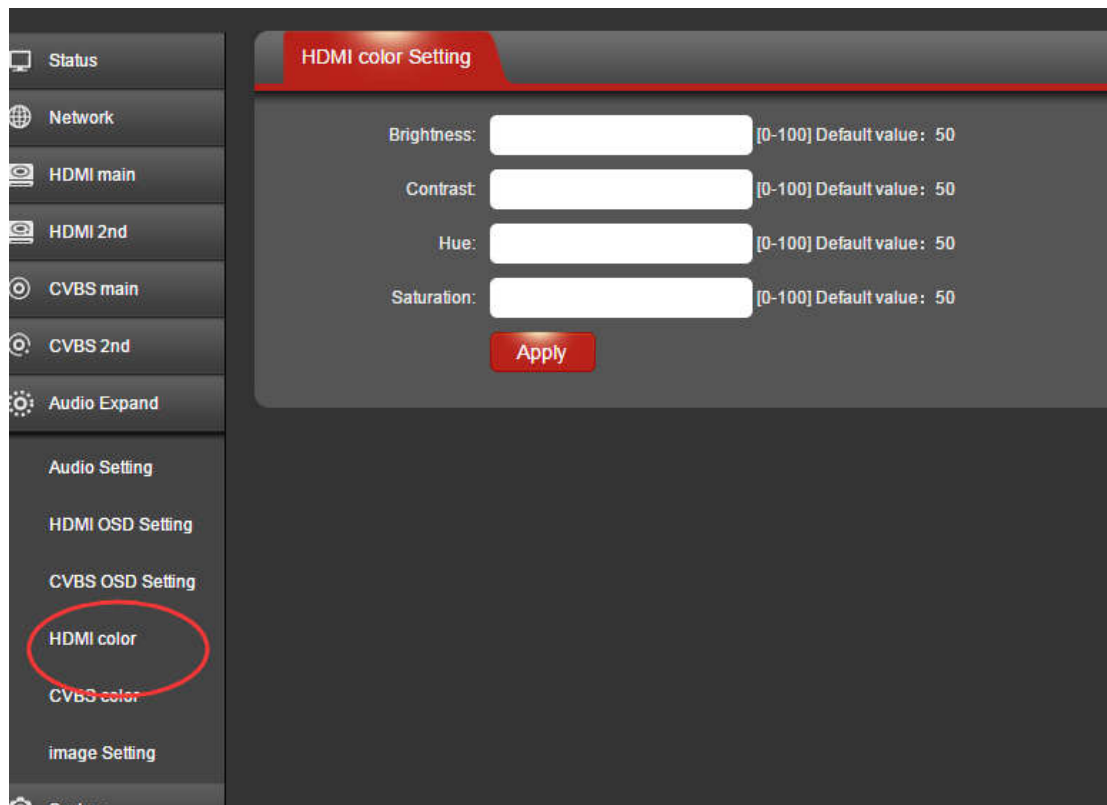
Status
Network
HDMI main
HDMI 2nd
CVBS main
CVBS 2nd
Audio Expand
Audio Setting
HDMI OSD Setting
CVBS OSD Setting
HDMI color
CVBS color
image Setting
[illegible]

HDMI color Setting

Brightness: [0-100] Default value：50
Contrast: [0-100] Default value：50
Hue: [0-100] Default value：50
Saturation: [0-100] Default value：50
Apply